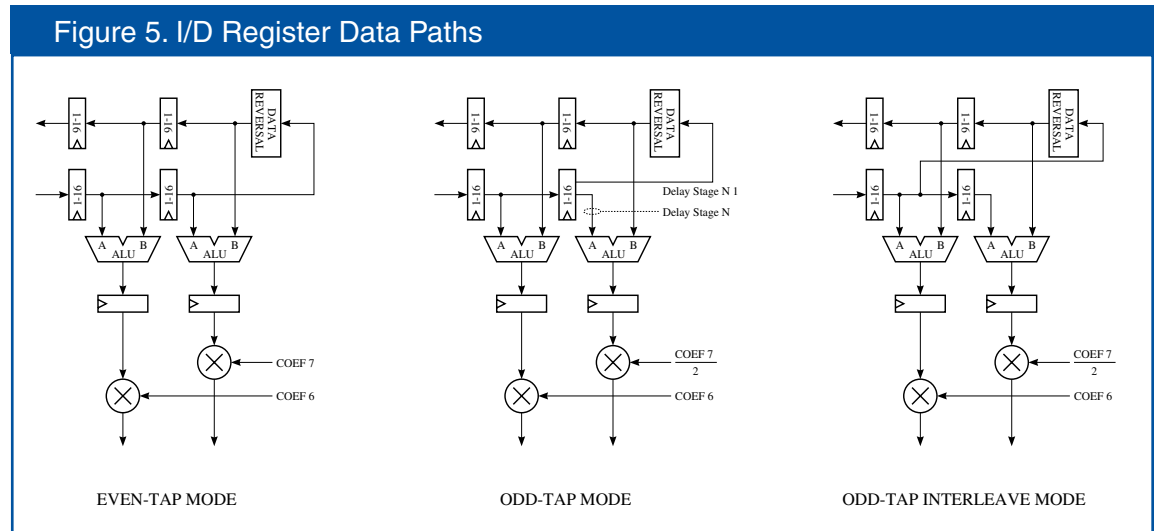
Figure 5. I/D Register Data Paths

1-16
1-16
DATA REVERSAL
1-16
1-16
A B ALU
A B ALU
COEF 7
COEF 6
EVEN-TAP MODE

1-16
1-16
DATA REVERSAL
1-16
1-16
Delay Stage N 1
Delay Stage N
A B ALU
A B ALU
$\frac{COEF\ 7}{2}$
COEF 6
ODD-TAP MODE

1-16
1-16
DATA REVERSAL
1-16
1-16
A B ALU
A B ALU
$\frac{COEF\ 7}{2}$
COEF 6
ODD-TAP INTERLEAVE MODE